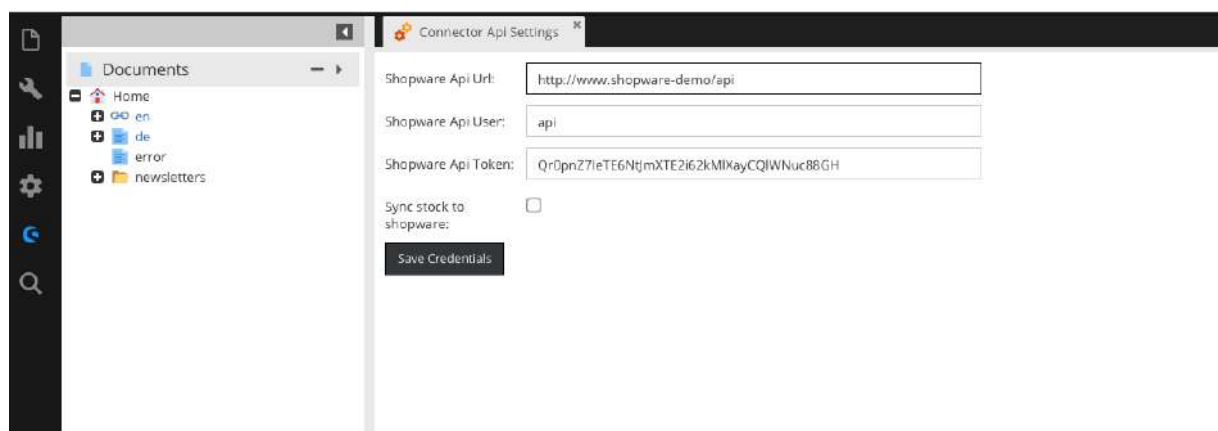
Documents

Home

en

de

error

newsletters

Connector Api Settings

Shopware Api Url: http://www.shopware-demo/api

Shopware Api User: api

Shopware Api Token: Qr0pnZ7leTE6NtjmXTE2i62kMlXayCQlWNuc88GH

Sync stock to shopware:

Save Credentials